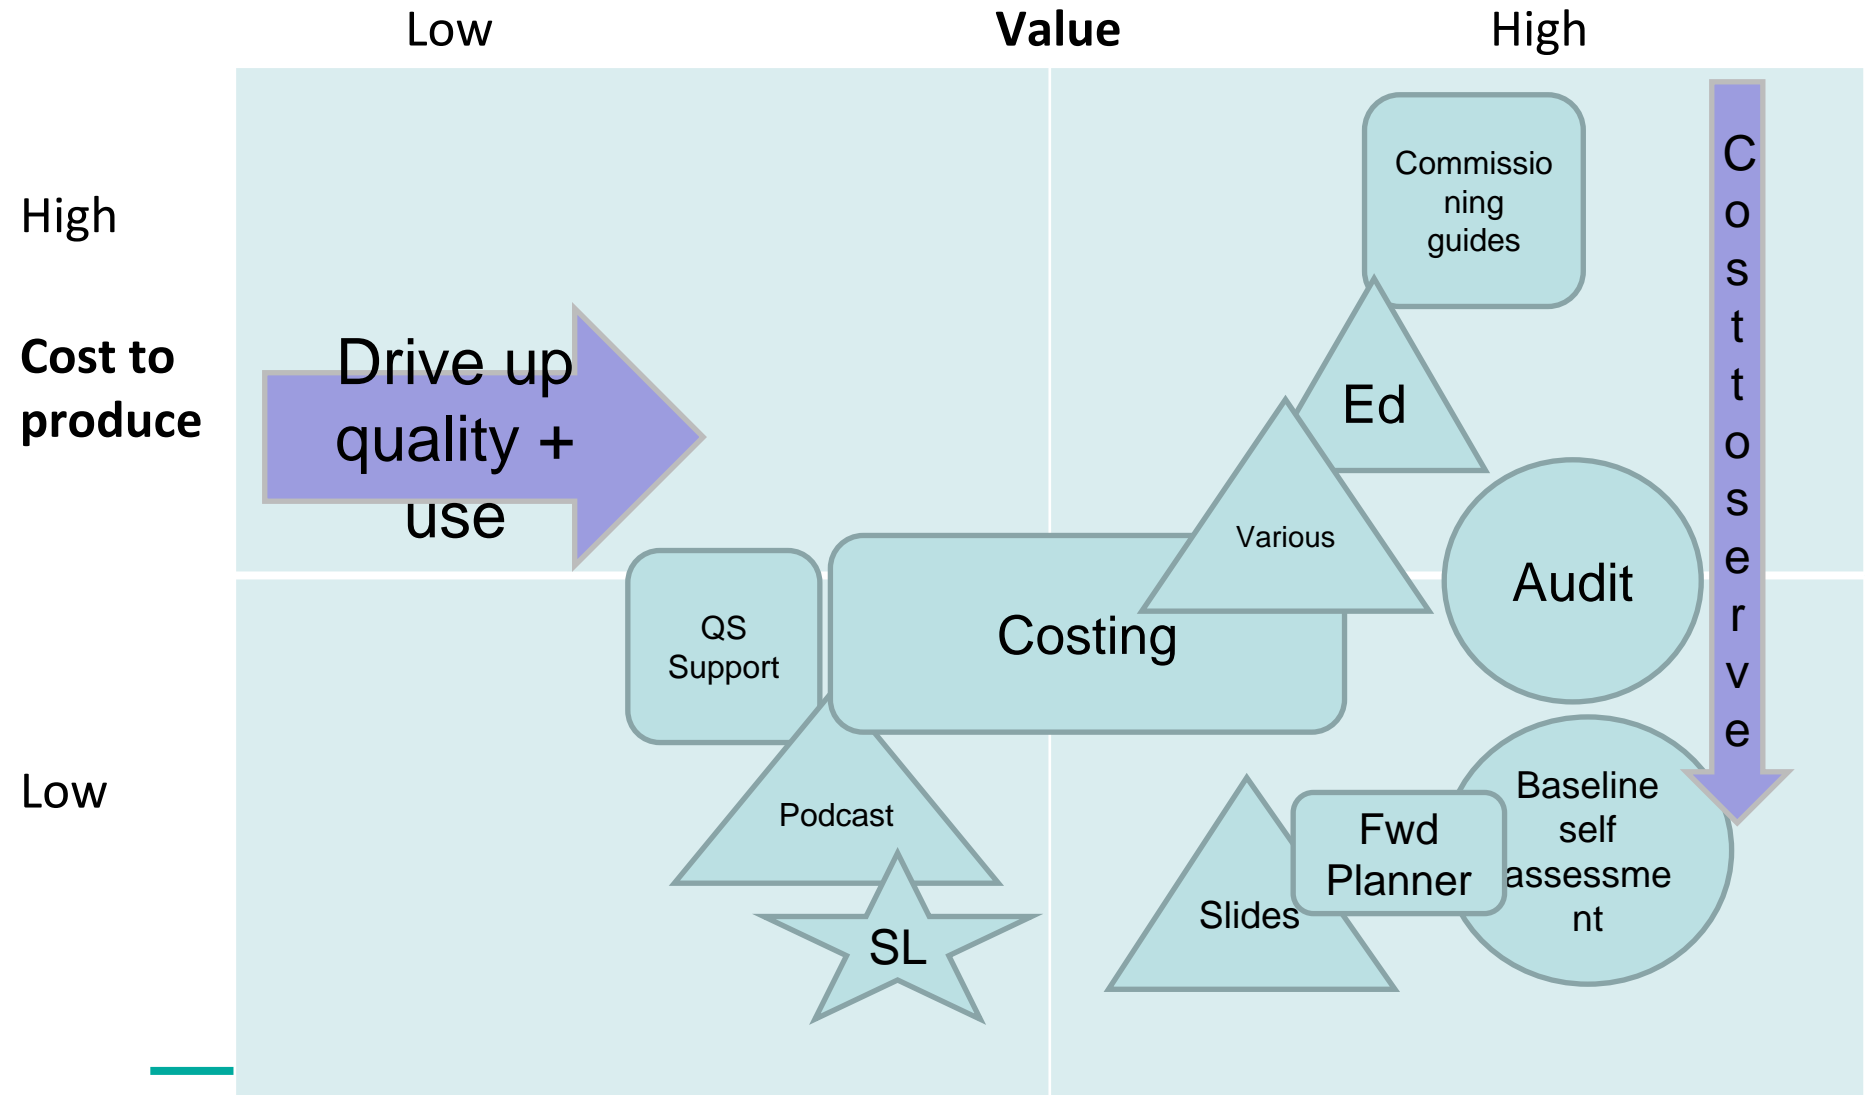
Low Value High

High

Cost to produce

Low

Drive up quality + use

Commissioning guides

Ed

Various

Audit

Costing

QS Support

Podcast

SL

Slides

Fwd Planner

Baseline self assessment

Cost to serve